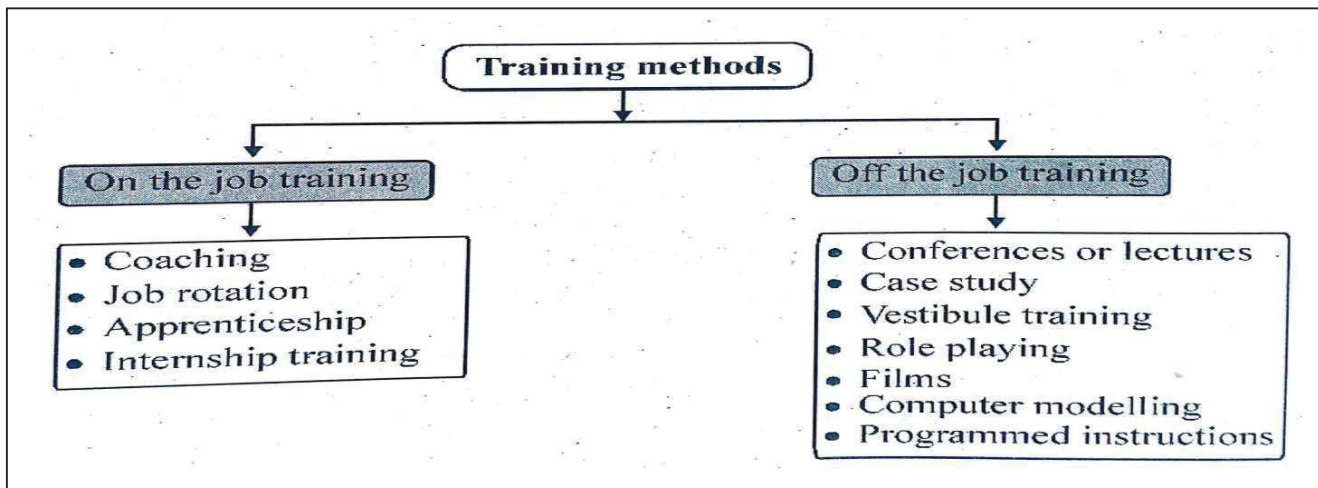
Training methods

On the job training

- Coaching
- Job rotation
- Apprenticeship
- Internship training

Off the job training

- Conferences or lectures
- Case study
- Vestibule training
- Role playing
- Films
- Computer modelling
- Programmed instructions